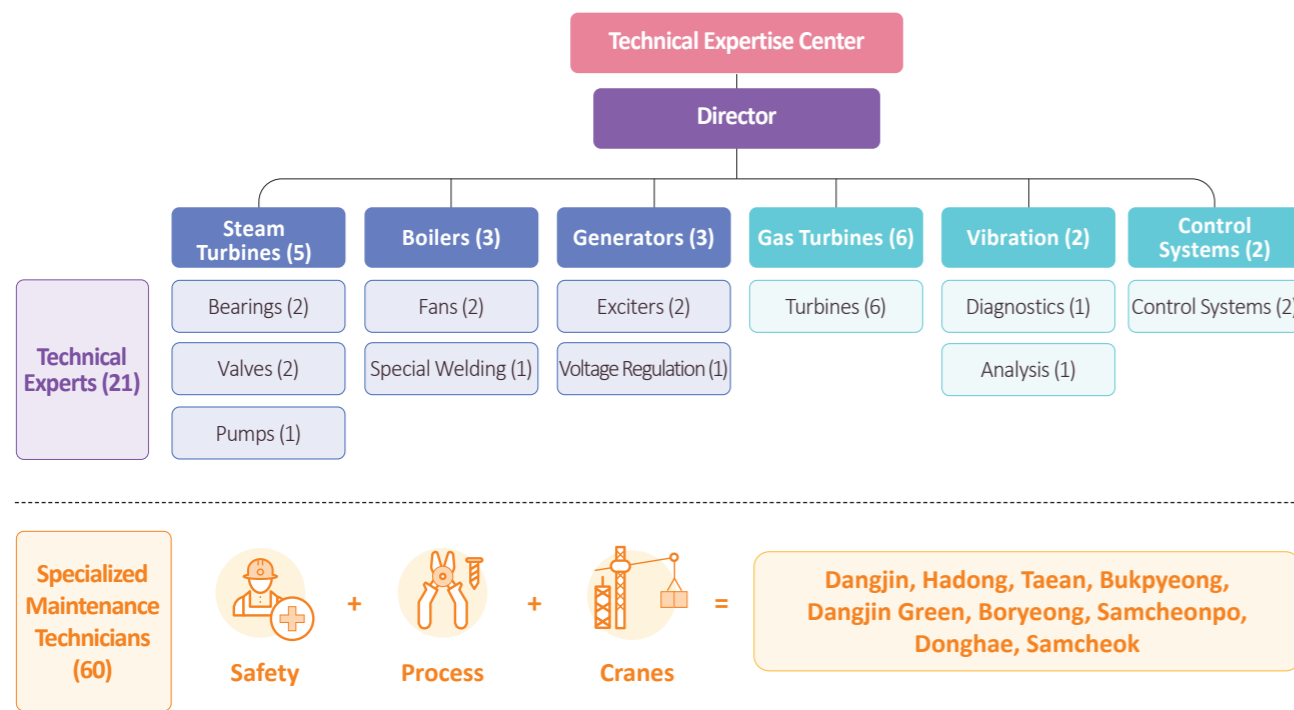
Technical Expertise Center

Director

Steam Turbines (5)

Boilers (3)

Generators (3)

Gas Turbines (6)

Vibration (2)

Control Systems (2)

Technical Experts (21)

Bearings (2)

Valves (2)

Pumps (1)

Fans (2)

Special Welding (1)

Exciters (2)

Voltage Regulation (1)

Turbines (6)

Diagnostics (1)

Analysis (1)

Control Systems (2)

Specialized Maintenance Technicians (60)

Safety + Process + Cranes = Dangjin, Hadong, Taean, Bukpyeong, Dangjin Green, Boryeong, Samcheonpo, Donghae, Samcheok